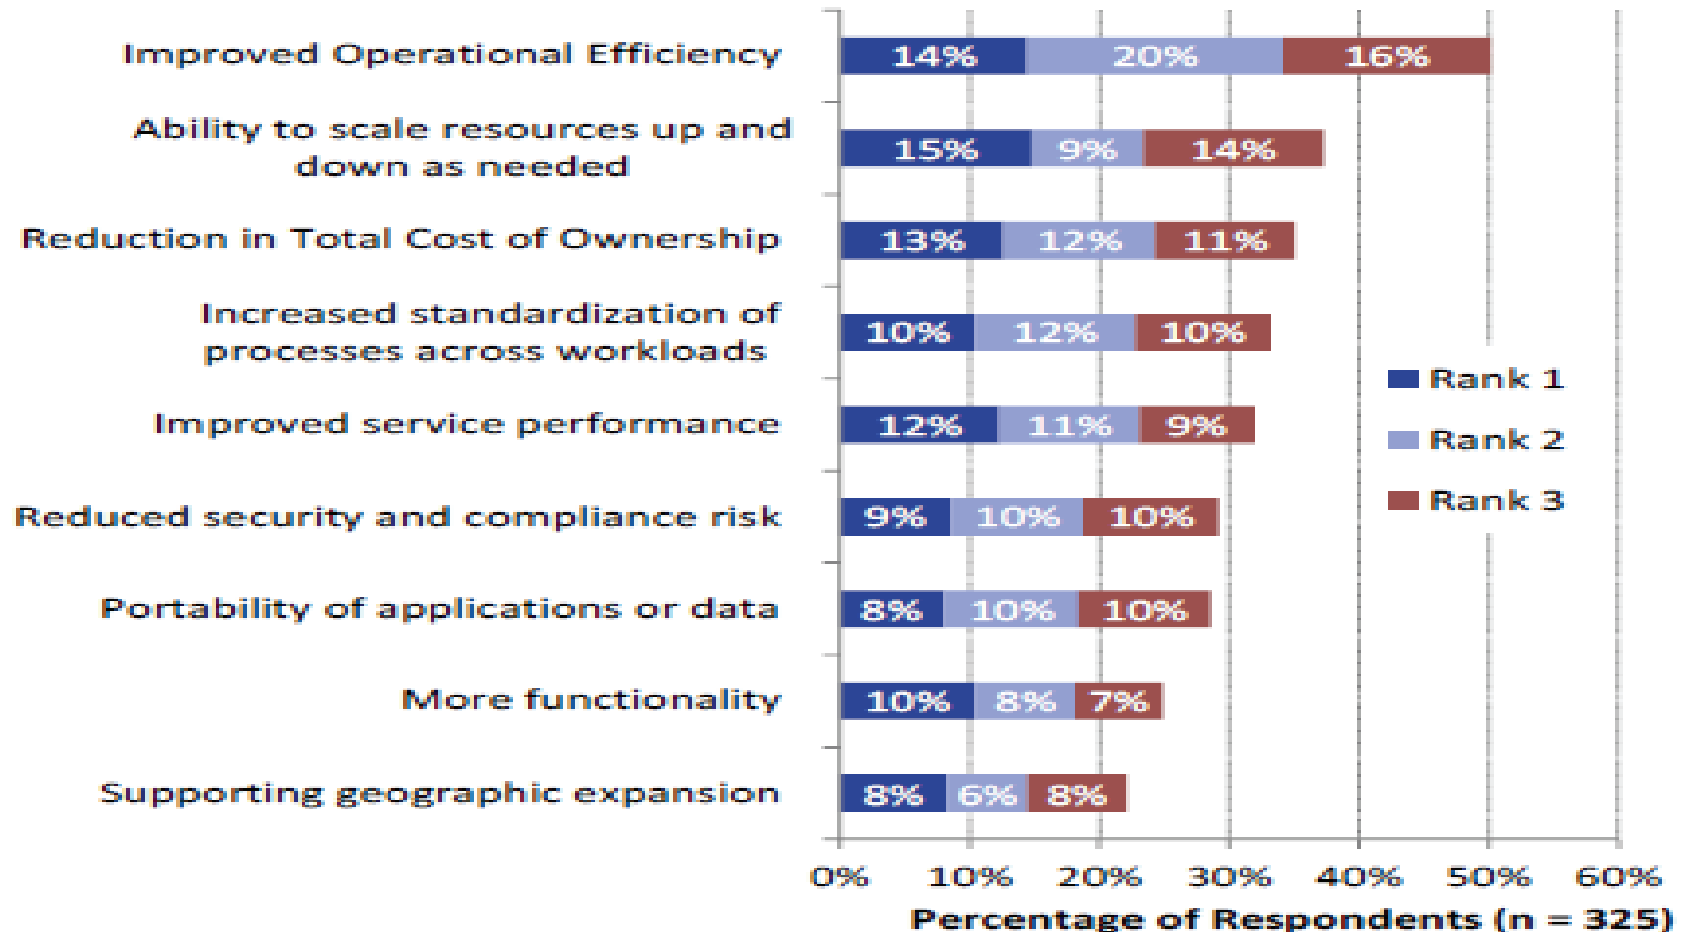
Improved Operational Efficiency
14% 20% 16%

Ability to scale resources up and down as needed
15% 9% 14%

Reduction in Total Cost of Ownership
13% 12% 11%

Increased standardization of processes across workloads
10% 12% 10%

Improved service performance
12% 11% 9%

Reduced security and compliance risk
9% 10% 10%

Portability of applications or data
8% 10% 10%

More functionality
10% 8% 7%

Supporting geographic expansion
8% 6% 8%

Rank 1
Rank 2
Rank 3

0% 10% 20% 30% 40% 50% 60%

Percentage of Respondents (n = 325)